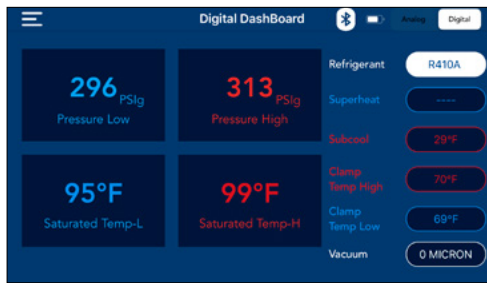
Digital DashBoard

Analog

Digital

296 PSIg

Pressure Low

313 PSIg

Pressure High

95°F

Saturated Temp-L

99°F

Saturated Temp-H

Refrigerant

R410A

Superheat

----

Subcool

29°F

Clamp Temp High

70°F

Clamp Temp Low

69°F

Vacuum

0 MICRON